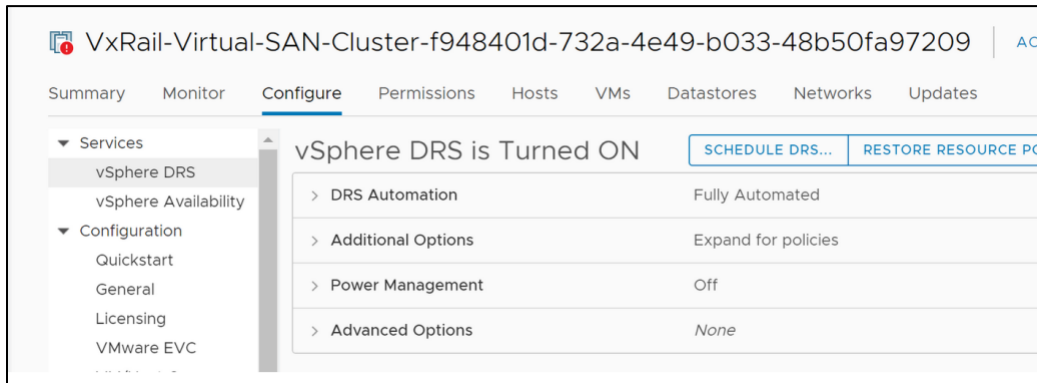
VxRail-Virtual-SAN-Cluster-f948401d-732a-4e49-b033-48b50fa97209 | AC

Summary Monitor Configure Permissions Hosts VMs Datastores Networks Updates

▾ Services
vSphere DRS
vSphere Availability
▾ Configuration
Quickstart
General
Licensing
VMware EVC

vSphere DRS is Turned ON

SCHEDULE DRS... RESTORE RESOURCE PO

| | |
|---|---|
| > DRS Automation | Fully Automated |
| > Additional Options | Expand for policies |
| > Power Management | Off |
| > Advanced Options | None |